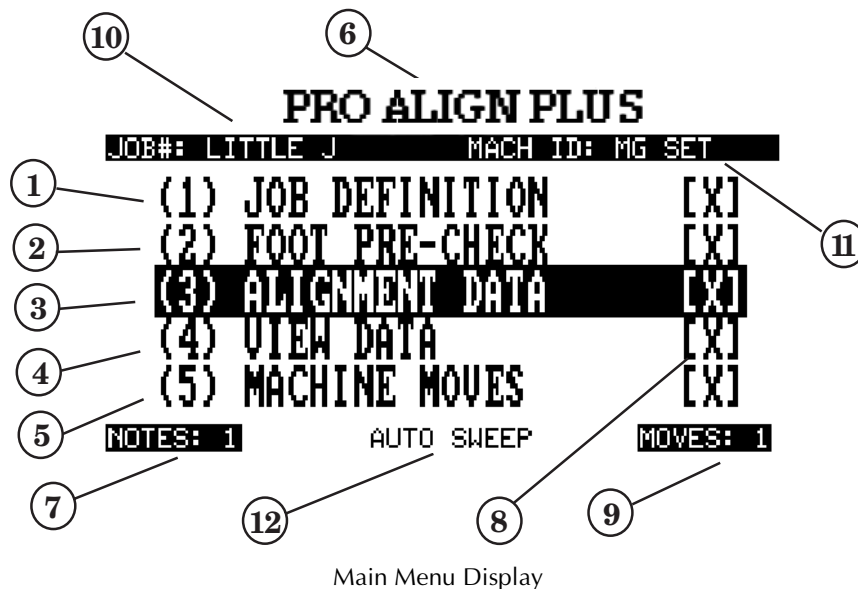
10
6
PRO ALIGN PLUS
JOB#: LITTLE J MACH ID: MG SET
1
(1) JOB DEFINITION [X]
2
(2) FOOT PRE-CHECK [X]
11
3
(3) ALIGNMENT DATA [X]
4
(4) VIEW DATA [X]
5
(5) MACHINE MOVES [X]
NOTES: 1 AUTO SWEEP MOVES: 1
7
12
8
9

Main Menu Display